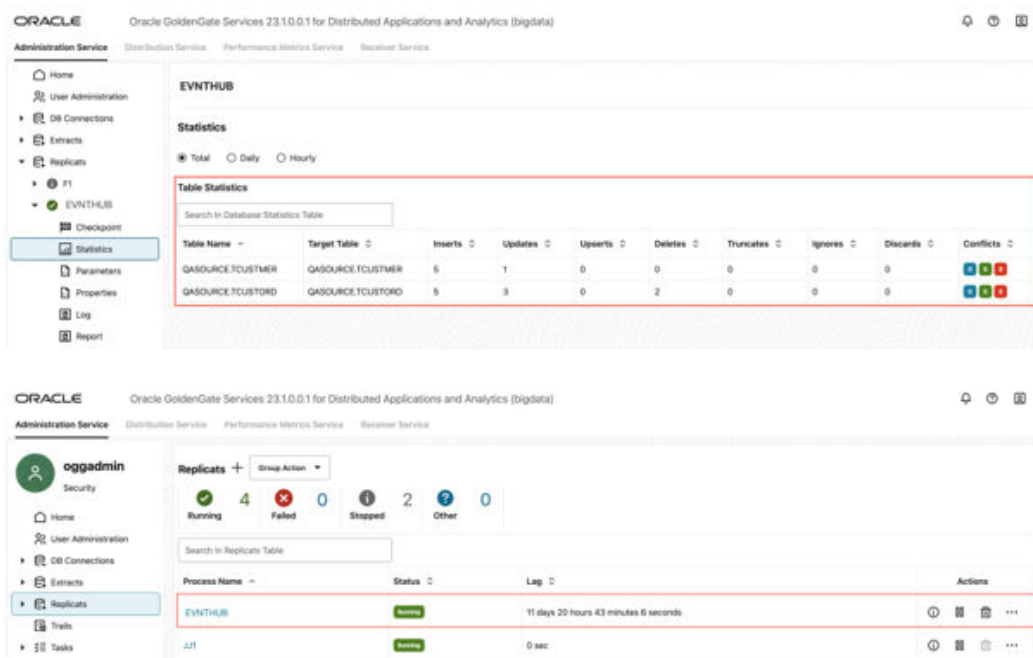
ORACLE Oracle GoldenGate Services 23.1.0.0.1 for Distributed Applications and Analytics (bigdata)

Administration Service Distribution Service Performance Metrics Service Receiver Service

Home
User Administration
DB Connections
Extracts
Replicats
F1
EVNTHUB
Checkpoint
Statistics
Parameters
Properties
Log
Report

EVNTHUB

Statistics

Total Daily Hourly

Table Statistics

Search In Database Statistics Table

| Table Name | Target Table | Inserts | Updates | Upserts | Deletes | Truncates | Ignores | Discards | Conflicts |
|---|---|---|---|---|---|---|---|---|---|
| QASOURCE.TCUSTMER | QASOURCE.TCUSTMER | 5 | 1 | 0 | 0 | 0 | 0 | 0 | 0 0 0 |
| QASOURCE.TCUSTORD | QASOURCE.TCUSTORD | 5 | 3 | 0 | 2 | 0 | 0 | 0 | 0 0 0 |

ORACLE Oracle GoldenGate Services 23.1.0.0.1 for Distributed Applications and Analytics (bigdata)

Administration Service Distribution Service Performance Metrics Service Receiver Service

oggadmin
Security

Home
User Administration
DB Connections
Extracts
Replicats
Trails
Tasks

Replicats + Group Action

Running 4 Failed 0 Stopped 2 Other 0

Search In Replicats Table

| Process Name | Status | Lag | Actions |
|---|---|---|---|
| EVNTHUB | Running | 11 days 20 hours 43 minutes 6 seconds | ··· |
| JJ1 | Running | 0 sec | ··· |